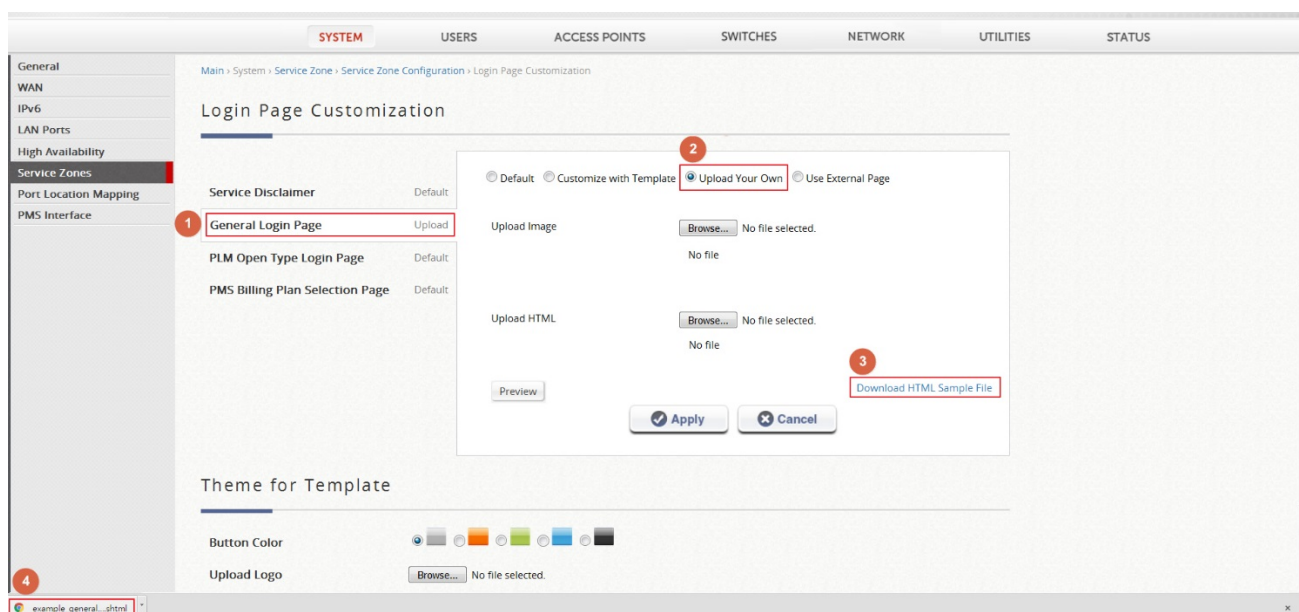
SYSTEM USERS ACCESS POINTS SWITCHES NETWORK UTILITIES STATUS

General
WAN
IPv6
LAN Ports
High Availability
Service Zones
Port Location Mapping
PMS Interface

Main › System › Service Zone › Service Zone Configuration › Login Page Customization

Login Page Customization

Service Disclaimer Default
1 General Login Page Upload
PLM Open Type Login Page Default
PMS Billing Plan Selection Page Default

2
Default Customize with Template Upload Your Own Use External Page

Upload Image Browse... No file selected.
No file

Upload HTML Browse... No file selected.
No file

3
Preview Download HTML Sample File

Apply Cancel

Theme for Template

Button Color

Upload Logo Browse... No file selected.

4
example_general....shtml